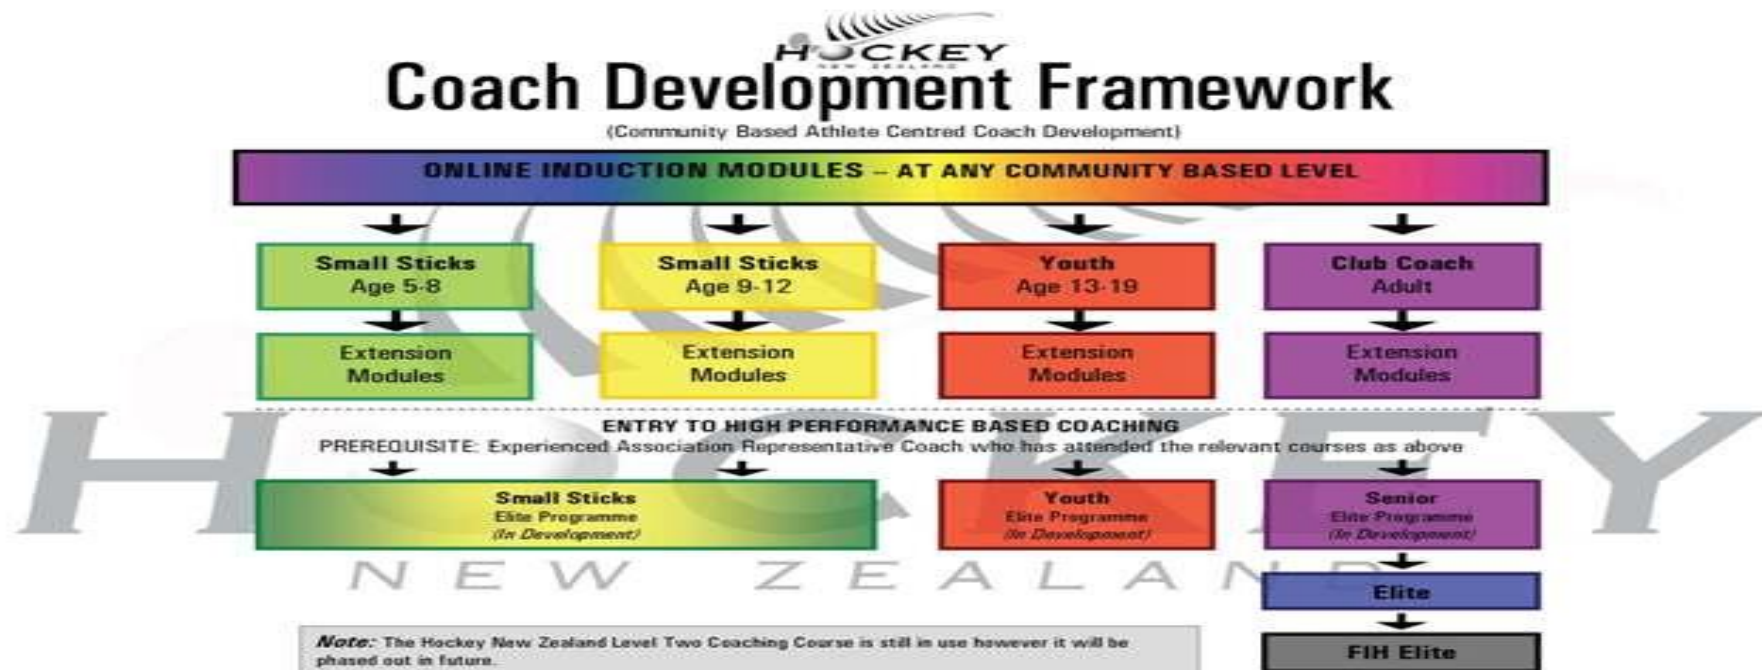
HOCKEY
NEW ZEALAND
Coach Development Framework
(Community Based Athlete Centred Coach Development)

ONLINE INDUCTION MODULES – AT ANY COMMUNITY BASED LEVEL

Small Sticks
Age 5-8

Extension Modules

Small Sticks
Age 9-12

Extension Modules

Youth
Age 13-19

Extension Modules

Club Coach
Adult

Extension Modules

ENTRY TO HIGH PERFORMANCE BASED COACHING
PREREQUISITE: Experienced Association Representative Coach who has attended the relevant courses as above

Small Sticks
Elite Programme
(In Development)

Youth
Elite Programme
(In Development)

Senior
Elite Programme
(In Development)

Elite

FIH Elite

HOCKEY NEW ZEALAND

Note: The Hockey New Zealand Level Two Coaching Course is still in use however it will be phased out in future.